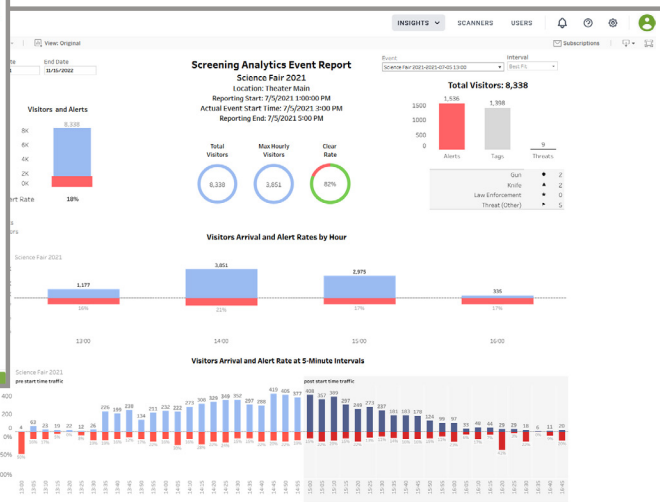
INSIGHTS SCANNERS USERS

View: Original

Subscriptions

te
End Date
11/15/2022

Screening Analytics Event Report
Science Fair 2021
Location: Theater Main
Reporting Start: 7/5/2021 1:00:00 PM
Actual Event Start Time: 7/5/2021 3:00 PM
Reporting End: 7/5/2021 5:00 PM

Event
Science Fair 2021-07-05 13:00
Interval
Best Fit

Visitors and Alerts
8K
6K
4K
2K
0K
8,338
rt Rate
18%

Total Visitors
8,338
Max Hourly Visitors
3,851
Clear Rate
82%

Total Visitors: 8,338
1500
1000
500
0
1,536
1,398
9
Alerts
Tags
Threats

| Gun | 2 |
|---|---|
| Knife | 2 |
| Law Enforcement | 0 |
| Threat (Other) | 5 |

Visitors Arrival and Alert Rates by Hour
Science Fair 2021
1,177
3,851
2,975
335
16%
21%
17%
17%
13:00
14:00
15:00
16:00

Visitors Arrival and Alert Rate at 5-Minute Intervals
Science Fair 2021
pre start time traffic
post start time traffic
400
200
0
0%
50%
00%
63 15 15 19 22 22 22 151 132 226 189 213 150 161 212 227 235 249 245 270 246 277 272 257 211 237 275 237 161 155 155 51 49 21 9 31 20